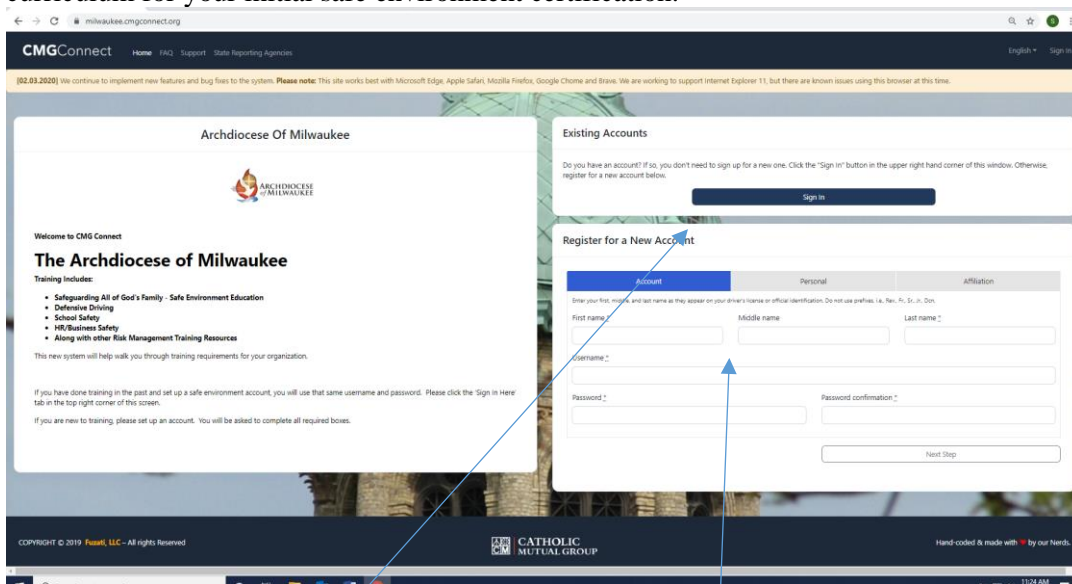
curriculum for your initial safe environment certification.

milwaukee.cmgconnect.org

CMGConnect Home FAQ Support State Reporting Agencies

English Sign in

[02.03.2020] We continue to implement new features and bug fixes to the system. Please note: This site works best with Microsoft Edge, Apple Safari, Mozilla Firefox, Google Chome and Brave. We are working to support Internet Explorer 11, but there are known issues using this browser at this time.

Archdiocese Of Milwaukee

ARCHDIOCESE of MILWAUKEE

Welcome to CMG Connect

The Archdiocese of Milwaukee

Training Includes:

- Safeguarding All of God's Family - Safe Environment Education
- Defensive Driving
- School Safety
- HR/Business Safety
- Along with other Risk Management Training Resources

This new system will help walk you through training requirements for your organization.

If you have done training in the past and set up a safe environment account, you will use that same username and password. Please click the 'Sign In Here' tab in the top right corner of this screen.

If you are new to training, please set up an account. You will be asked to complete all required boxes.

Existing Accounts

Do you have an account? If so, you don't need to sign up for a new one. Click the "Sign In" button in the upper right hand corner of this window. Otherwise, register for a new account below.

Sign In

Register for a New Account

| Account | Personal | Affiliation |
|---|---|---|

Enter your first, middle, and last name as they appear on your driver's license or official identification. Do not use prefixes, i.e., Rev., Fr., Sr., Jr., Dcn.

First name * Middle name Last name *

Username *

Password * Password confirmation *

Next Step

COPYRIGHT © 2019 Fuzati, LLC – All rights Reserved

CM CATHOLIC MUTUAL GROUP

Hand-coded & made with ♥ by our Nerds.

11:24 AM